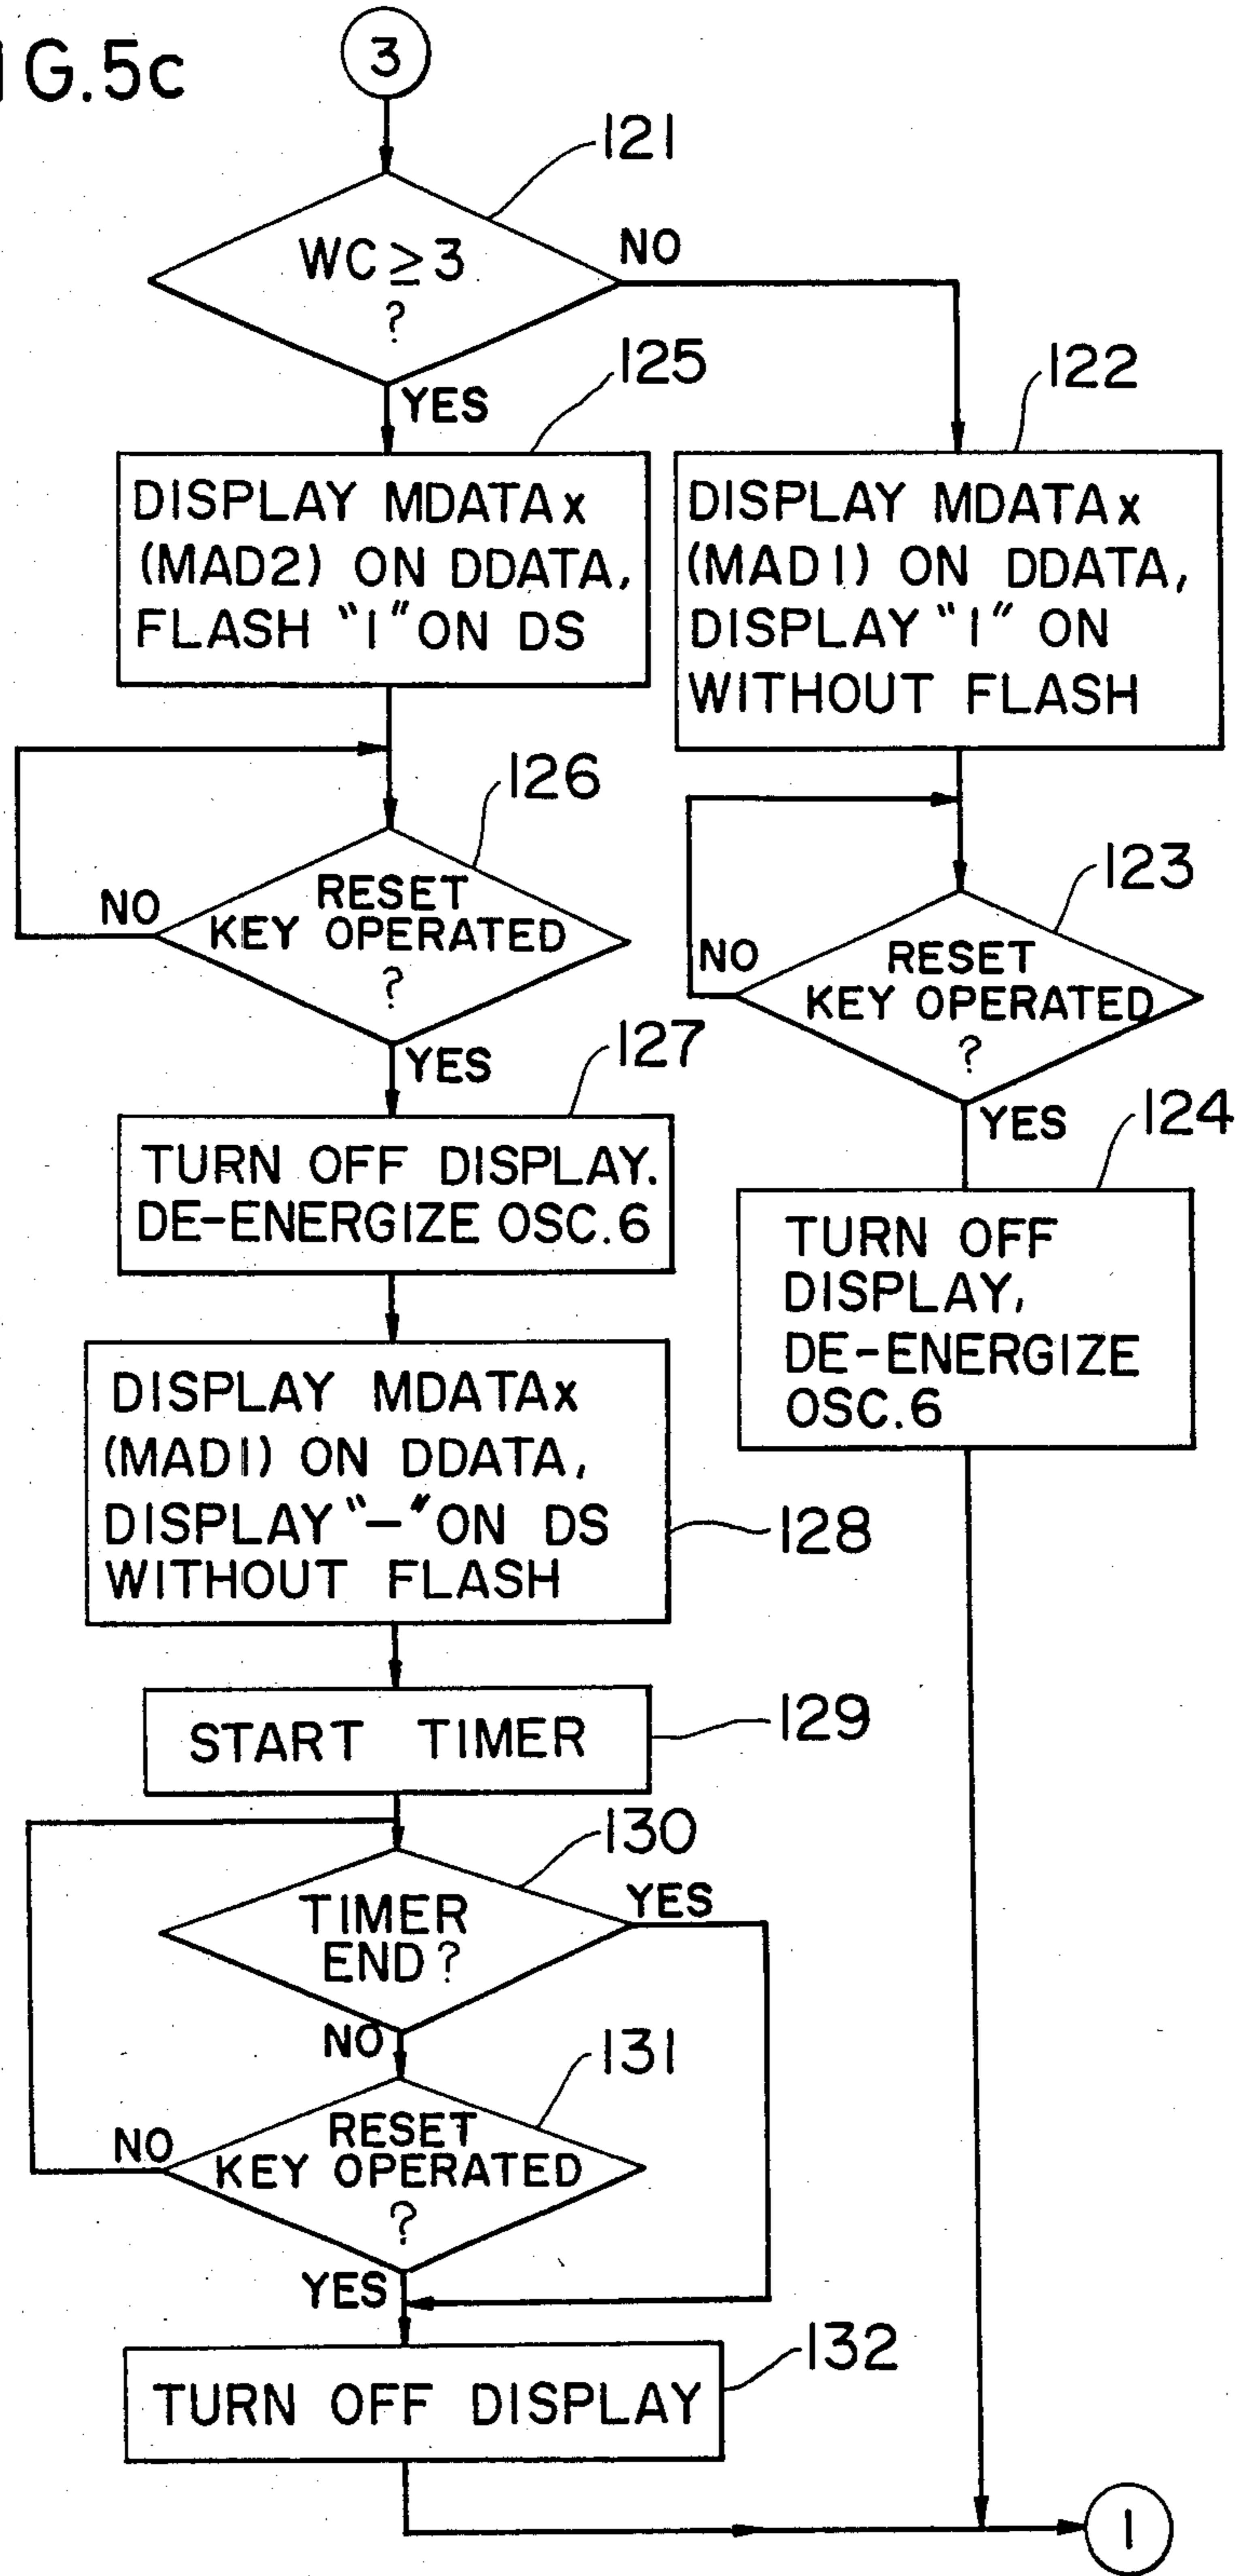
IG.5c

3

121

WC≥3 ?

NO

YES

125

122

DISPLAY MDATAx (MAD2) ON DDATA, FLASH "I" ON DS

DISPLAY MDATAx (MAD1) ON DDATA, DISPLAY "I" ON WITHOUT FLASH

126

NO

RESET KEY OPERATED ?

YES

123

NO

RESET KEY OPERATED ?

YES

127

TURN OFF DISPLAY. DE-ENERGIZE OSC.6

124

TURN OFF DISPLAY, DE-ENERGIZE OSC.6

DISPLAY MDATAx (MAD1) ON DDATA, DISPLAY "–" ON DS WITHOUT FLASH

128

START TIMER

129

130

TIMER END ?

YES

NO

131

NO

RESET KEY OPERATED ?

YES

TURN OFF DISPLAY

132

1